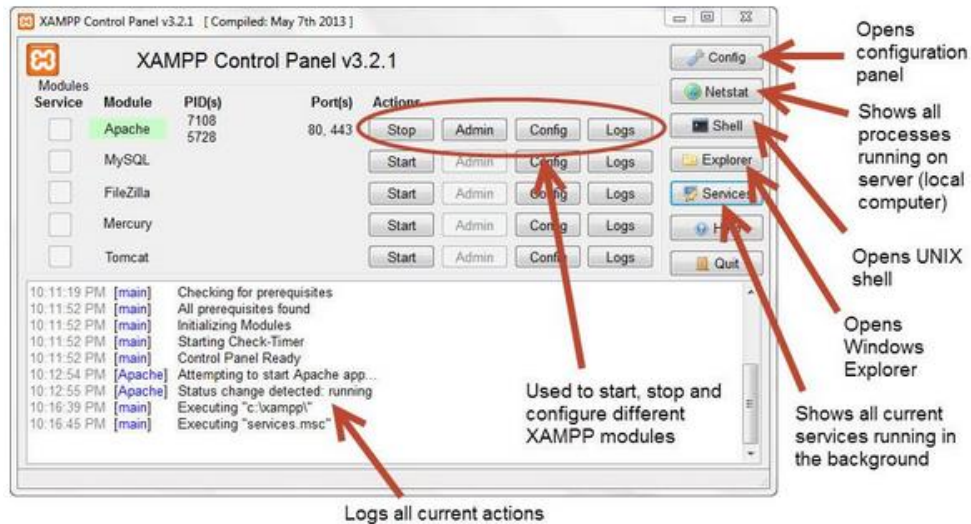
XAMPP Control Panel v3.2.1 [ Compiled: May 7th 2013 ]

XAMPP Control Panel v3.2.1

Modules
Service Module PID(s) Port(s) Actions

| Module | PID(s) | Port(s) | Actions | | | |
|---|---|---|---|---|---|---|
| Apache | 7108 5728 | 80, 443 | Stop | Admin | Config | Logs |
| MySQL | | | Start | Admin | Config | Logs |
| FileZilla | | | Start | Admin | Config | Logs |
| Mercury | | | Start | Admin | Config | Logs |
| Tomcat | | | Start | Admin | Config | Logs |

Config
Netstat
Shell
Explorer
Services
Help
Quit

10:11:19 PM [main] Checking for prerequisites
10:11:52 PM [main] All prerequisites found
10:11:52 PM [main] Initializing Modules
10:11:52 PM [main] Starting Check-Timer
10:11:52 PM [main] Control Panel Ready
10:12:54 PM [Apache] Attempting to start Apache app...
10:12:55 PM [Apache] Status change detected: running
10:16:39 PM [main] Executing "c:\xampp\"
10:16:45 PM [main] Executing "services.msc"

Opens configuration panel

Shows all processes running on server (local computer)

Opens UNIX shell

Opens Windows Explorer

Shows all current services running in the background

Used to start, stop and configure different XAMPP modules

Logs all current actions